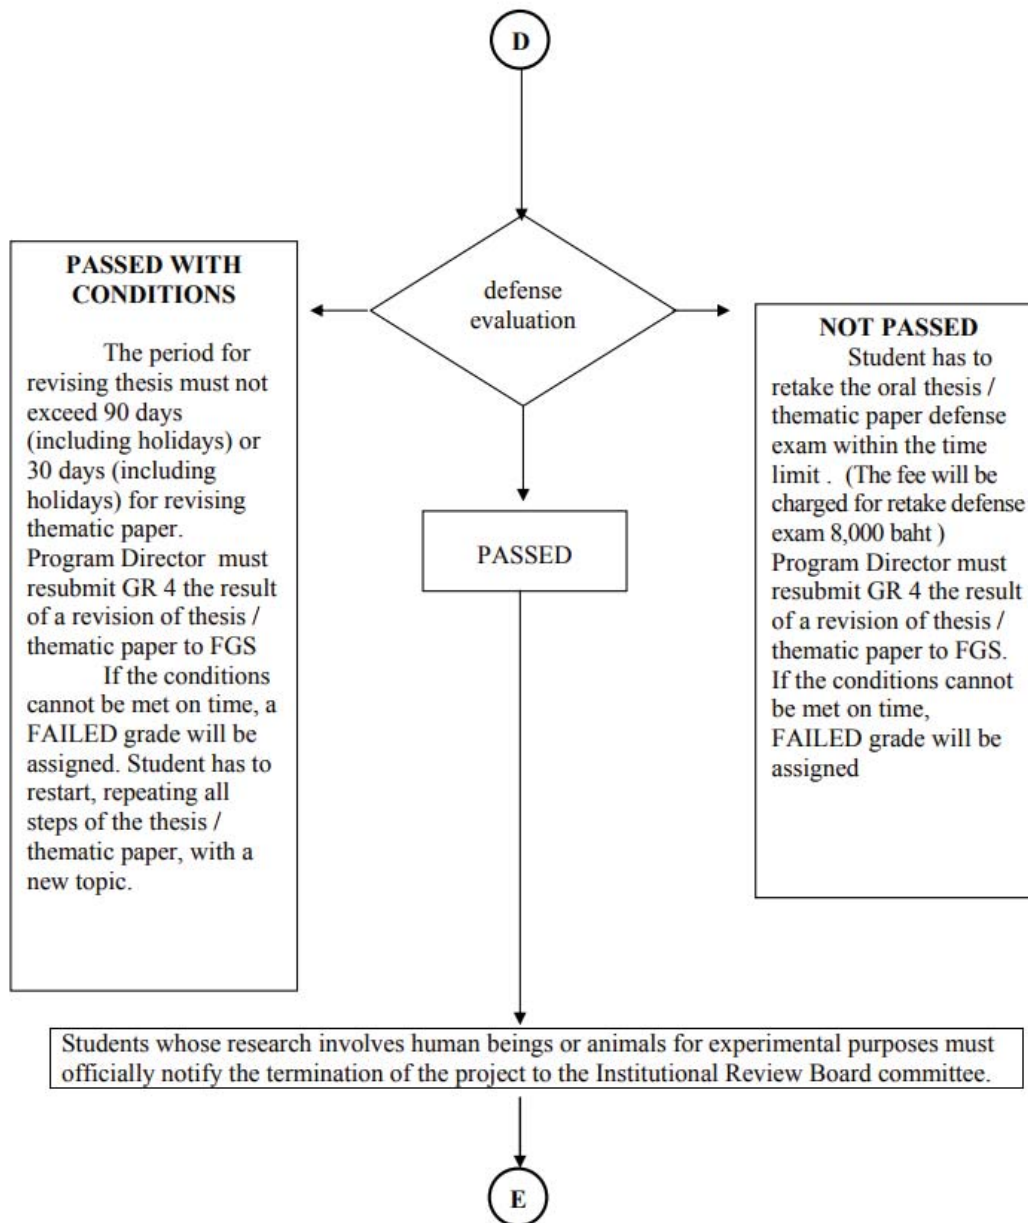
D

defense evaluation

PASSED WITH CONDITIONS

The period for revising thesis must not exceed 90 days (including holidays) or 30 days (including holidays) for revising thematic paper. Program Director must resubmit GR 4 the result of a revision of thesis / thematic paper to FGS

If the conditions cannot be met on time, a FAILED grade will be assigned. Student has to restart, repeating all steps of the thesis / thematic paper, with a new topic.

PASSED

NOT PASSED

Student has to retake the oral thesis / thematic paper defense exam within the time limit . (The fee will be charged for retake defense exam 8,000 baht ) Program Director must resubmit GR 4 the result of a revision of thesis / thematic paper to FGS. If the conditions cannot be met on time, FAILED grade will be assigned

Students whose research involves human beings or animals for experimental purposes must officially notify the termination of the project to the Institutional Review Board committee.

E